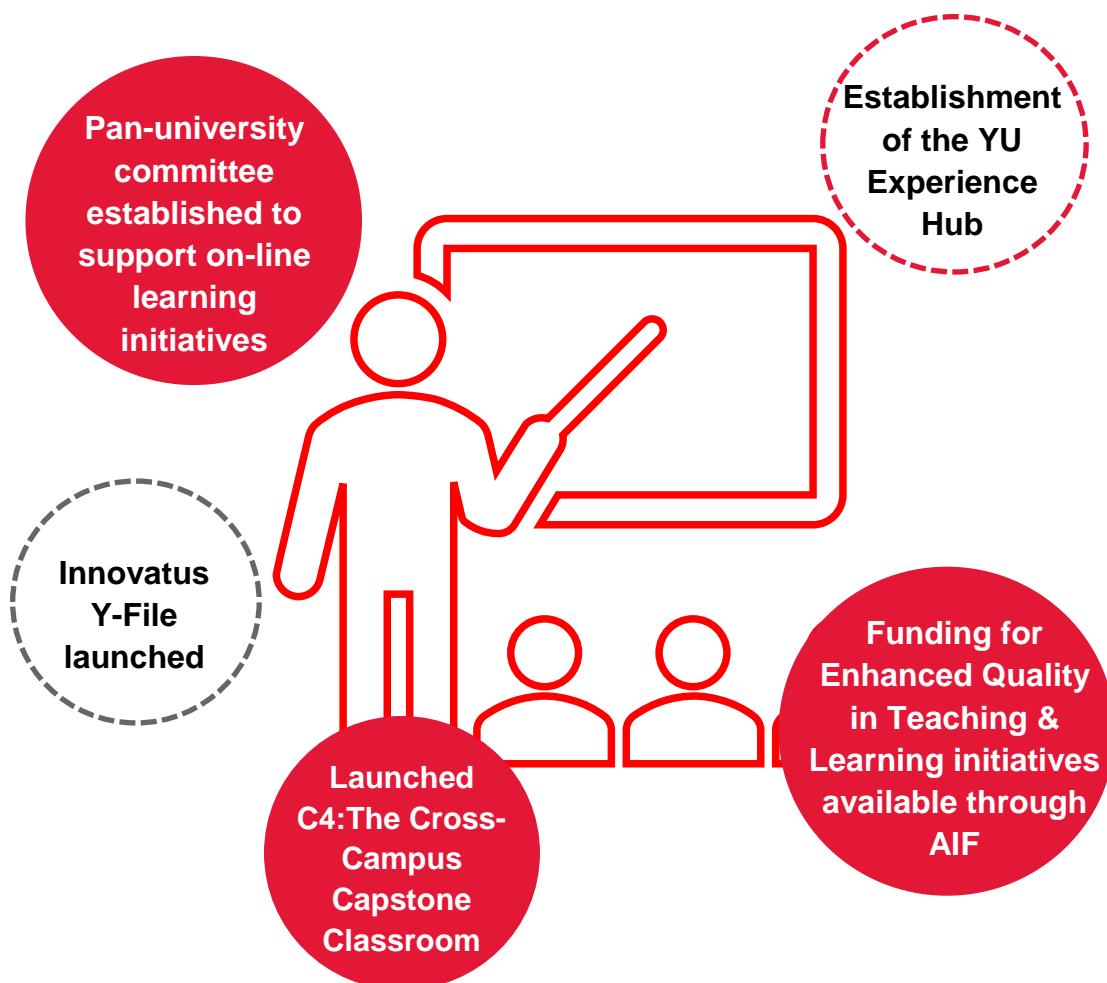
Pan-university committee established to support on-line learning initiatives

Establishment of the YU Experience Hub

Innovatus Y-File launched

Funding for Enhanced Quality in Teaching & Learning initiatives available through AIF

Launched C4:The Cross-Campus Capstone Classroom